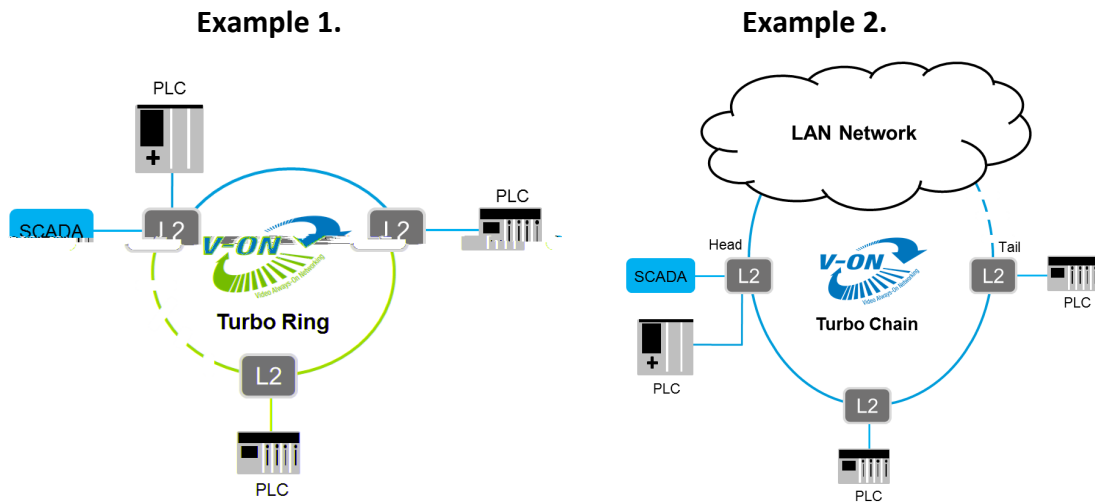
Example 1.

PLC

SCADA

L2

V-ON

Video Always-On Networking

L2

PLC

Turbo Ring

L2

PLC

Example 2.

LAN Network

Head

Tail

SCADA

L2

V-ON

Video Always-On Networking

L2

PLC

Turbo Chain

PLC

L2

PLC